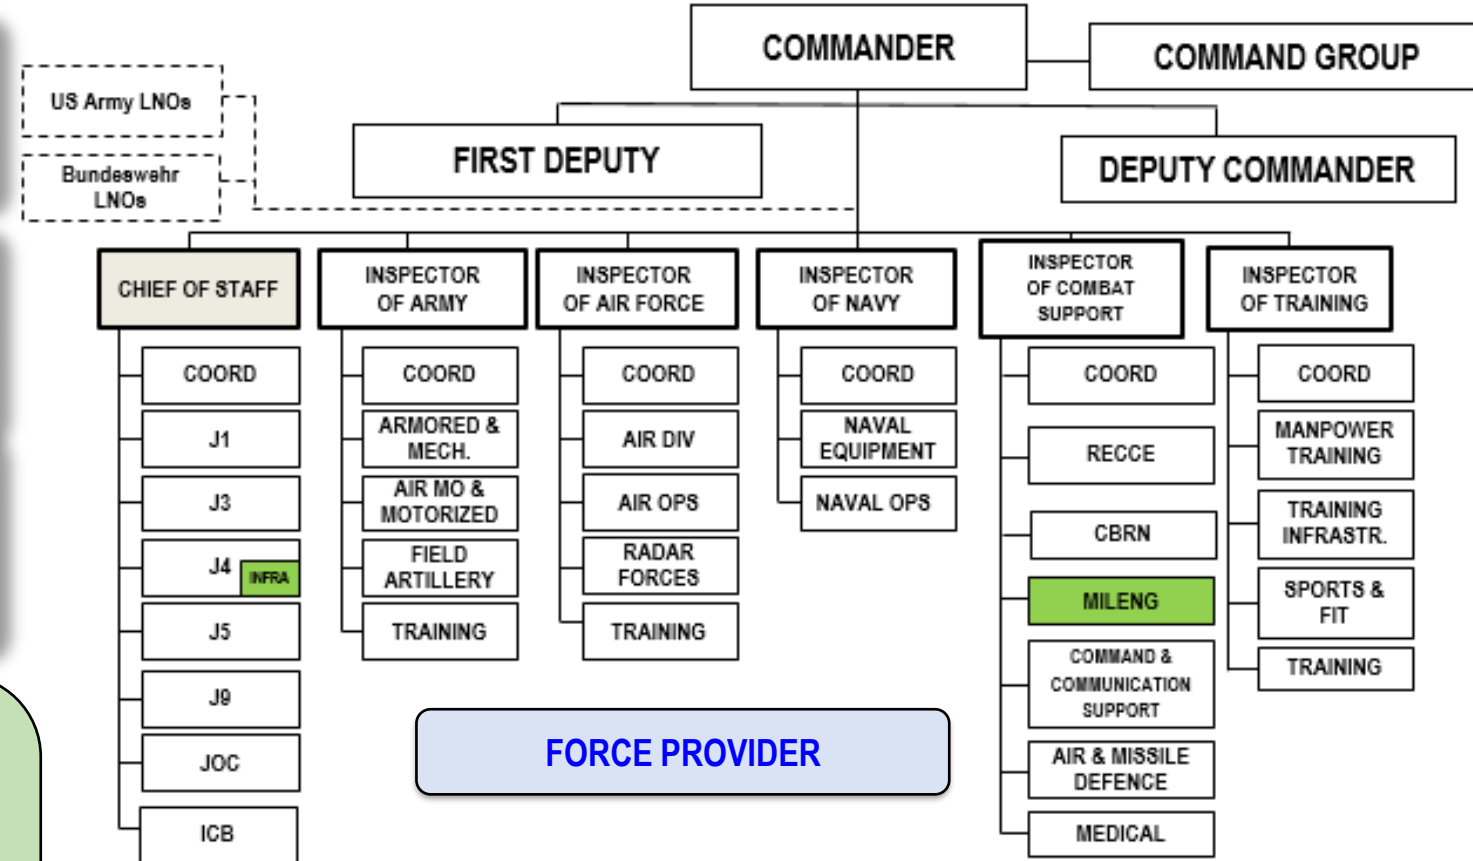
COMMANDER

COMMAND GROUP

US Army LNOs

Bundeswehr LNOs

FIRST DEPUTY

DEPUTY COMMANDER

CHIEF OF STAFF

COORD

J1

J3

J4

INFRA

J5

J9

JOC

ICB

INSPECTOR OF ARMY

COORD

ARMORED & MECH.

AIR MO & MOTORIZED

FIELD ARTILLERY

TRAINING

INSPECTOR OF AIR FORCE

COORD

AIR DIV

AIR OPS

RADAR FORCES

TRAINING

INSPECTOR OF NAVY

COORD

NAVAL EQUIPMENT

NAVAL OPS

INSPECTOR OF COMBAT SUPPORT

COORD

RECCE

CBRN

MILENG

COMMAND & COMMUNICATION SUPPORT

AIR & MISSILE DEFENCE

MEDICAL

INSPECTOR OF TRAINING

COORD

MANPOWER TRAINING

TRAINING INFRASTR.

SPORTS & FIT

TRAINING

FORCE PROVIDER